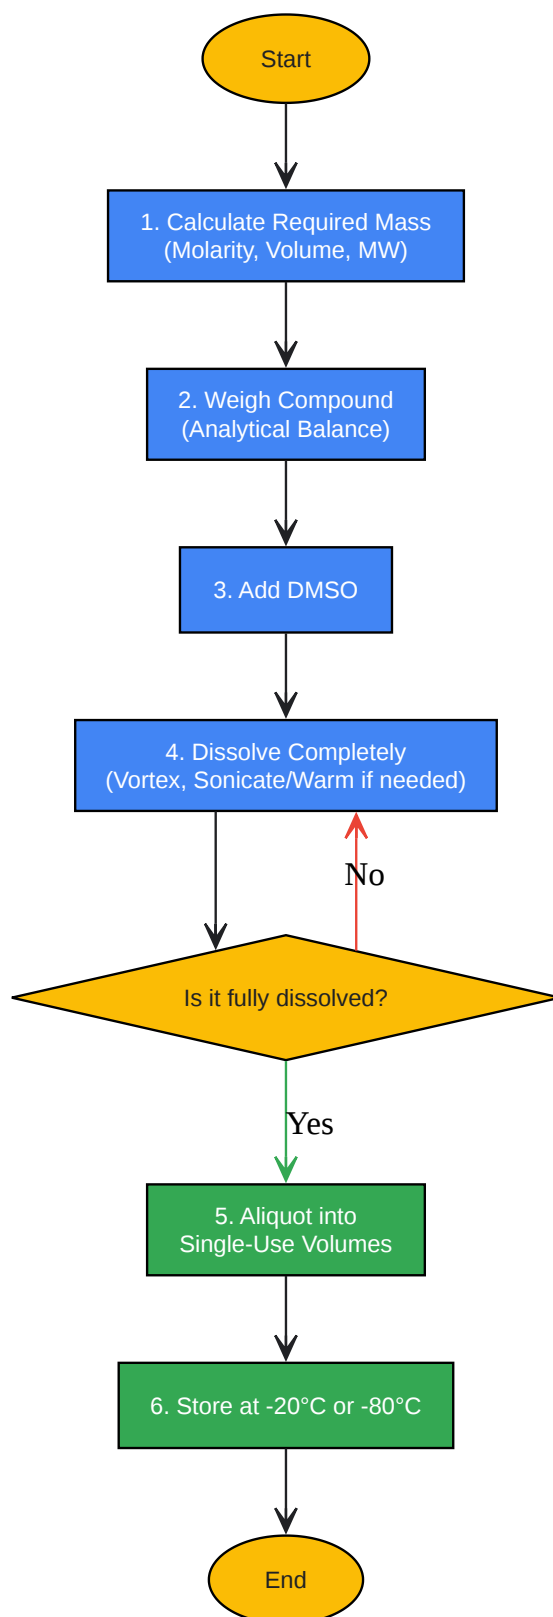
Start

1. Calculate Required Mass
(Molarity, Volume, MW)

2. Weigh Compound
(Analytical Balance)

3. Add DMSO

4. Dissolve Completely
(Vortex, Sonicate/Warm if needed)

No

Is it fully dissolved?

Yes

5. Aliquot into
Single-Use Volumes

6. Store at -20°C or -80°C

End